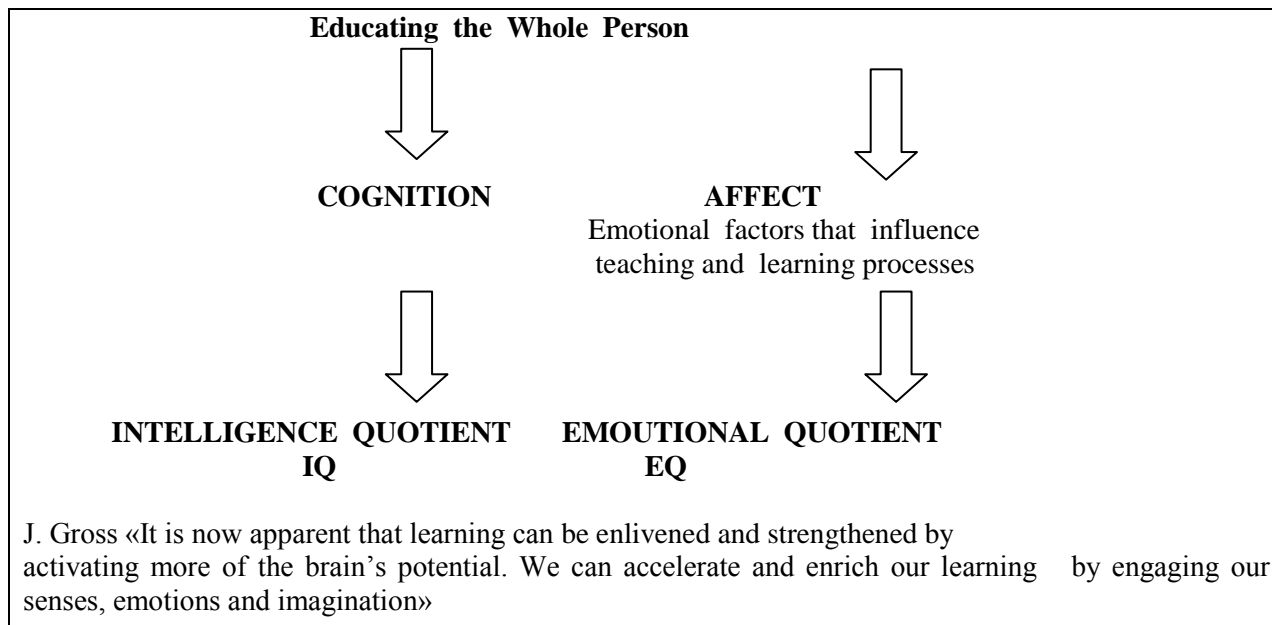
Educating the Whole Person

COGNITION

AFFECT
Emotional factors that influence teaching and learning processes

INTELLIGENCE QUOTIENT
IQ

EMOUTIONAL QUOTIENT
EQ

J. Gross «It is now apparent that learning can be enlivened and strengthened by activating more of the brain's potential. We can accelerate and enrich our learning by engaging our senses, emotions and imagination»